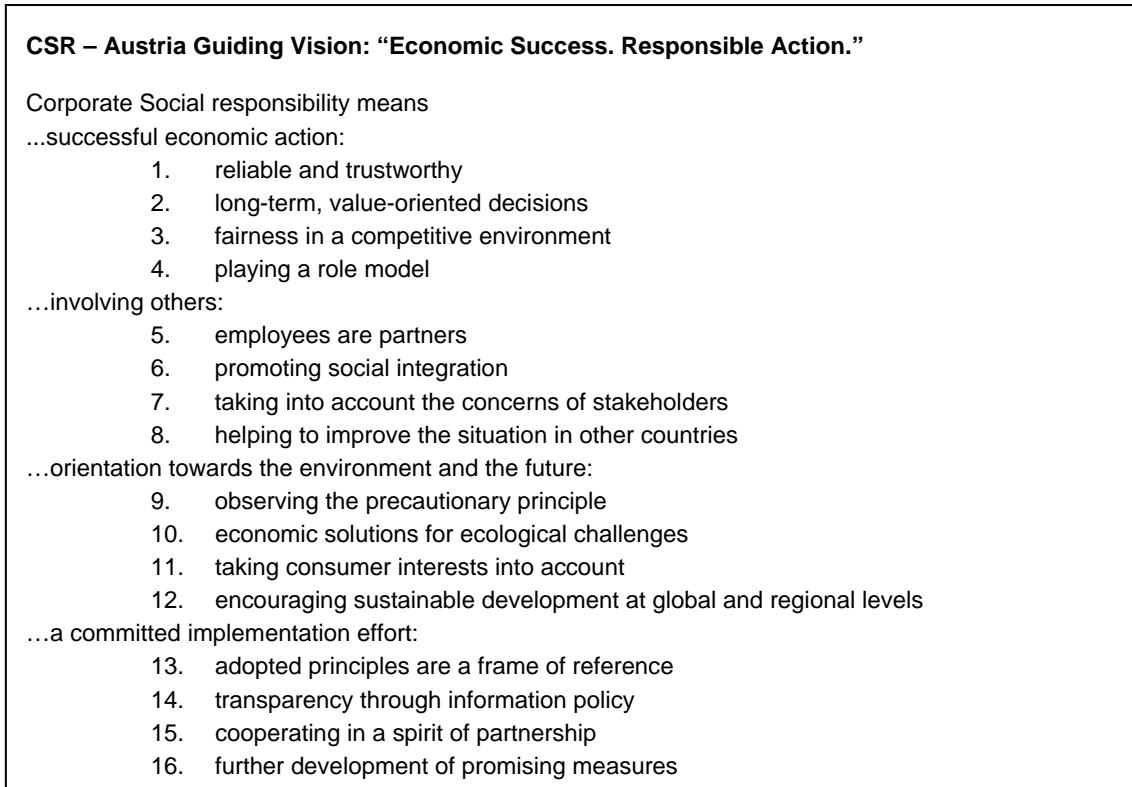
**CSR – Austria Guiding Vision: "Economic Success. Responsible Action."**

Corporate Social responsibility means
...successful economic action:
1. reliable and trustworthy
2. long-term, value-oriented decisions
3. fairness in a competitive environment
4. playing a role model
…involving others:
5. employees are partners
6. promoting social integration
7. taking into account the concerns of stakeholders
8. helping to improve the situation in other countries
…orientation towards the environment and the future:
9. observing the precautionary principle
10. economic solutions for ecological challenges
11. taking consumer interests into account
12. encouraging sustainable development at global and regional levels
…a committed implementation effort:
13. adopted principles are a frame of reference
14. transparency through information policy
15. cooperating in a spirit of partnership
16. further development of promising measures